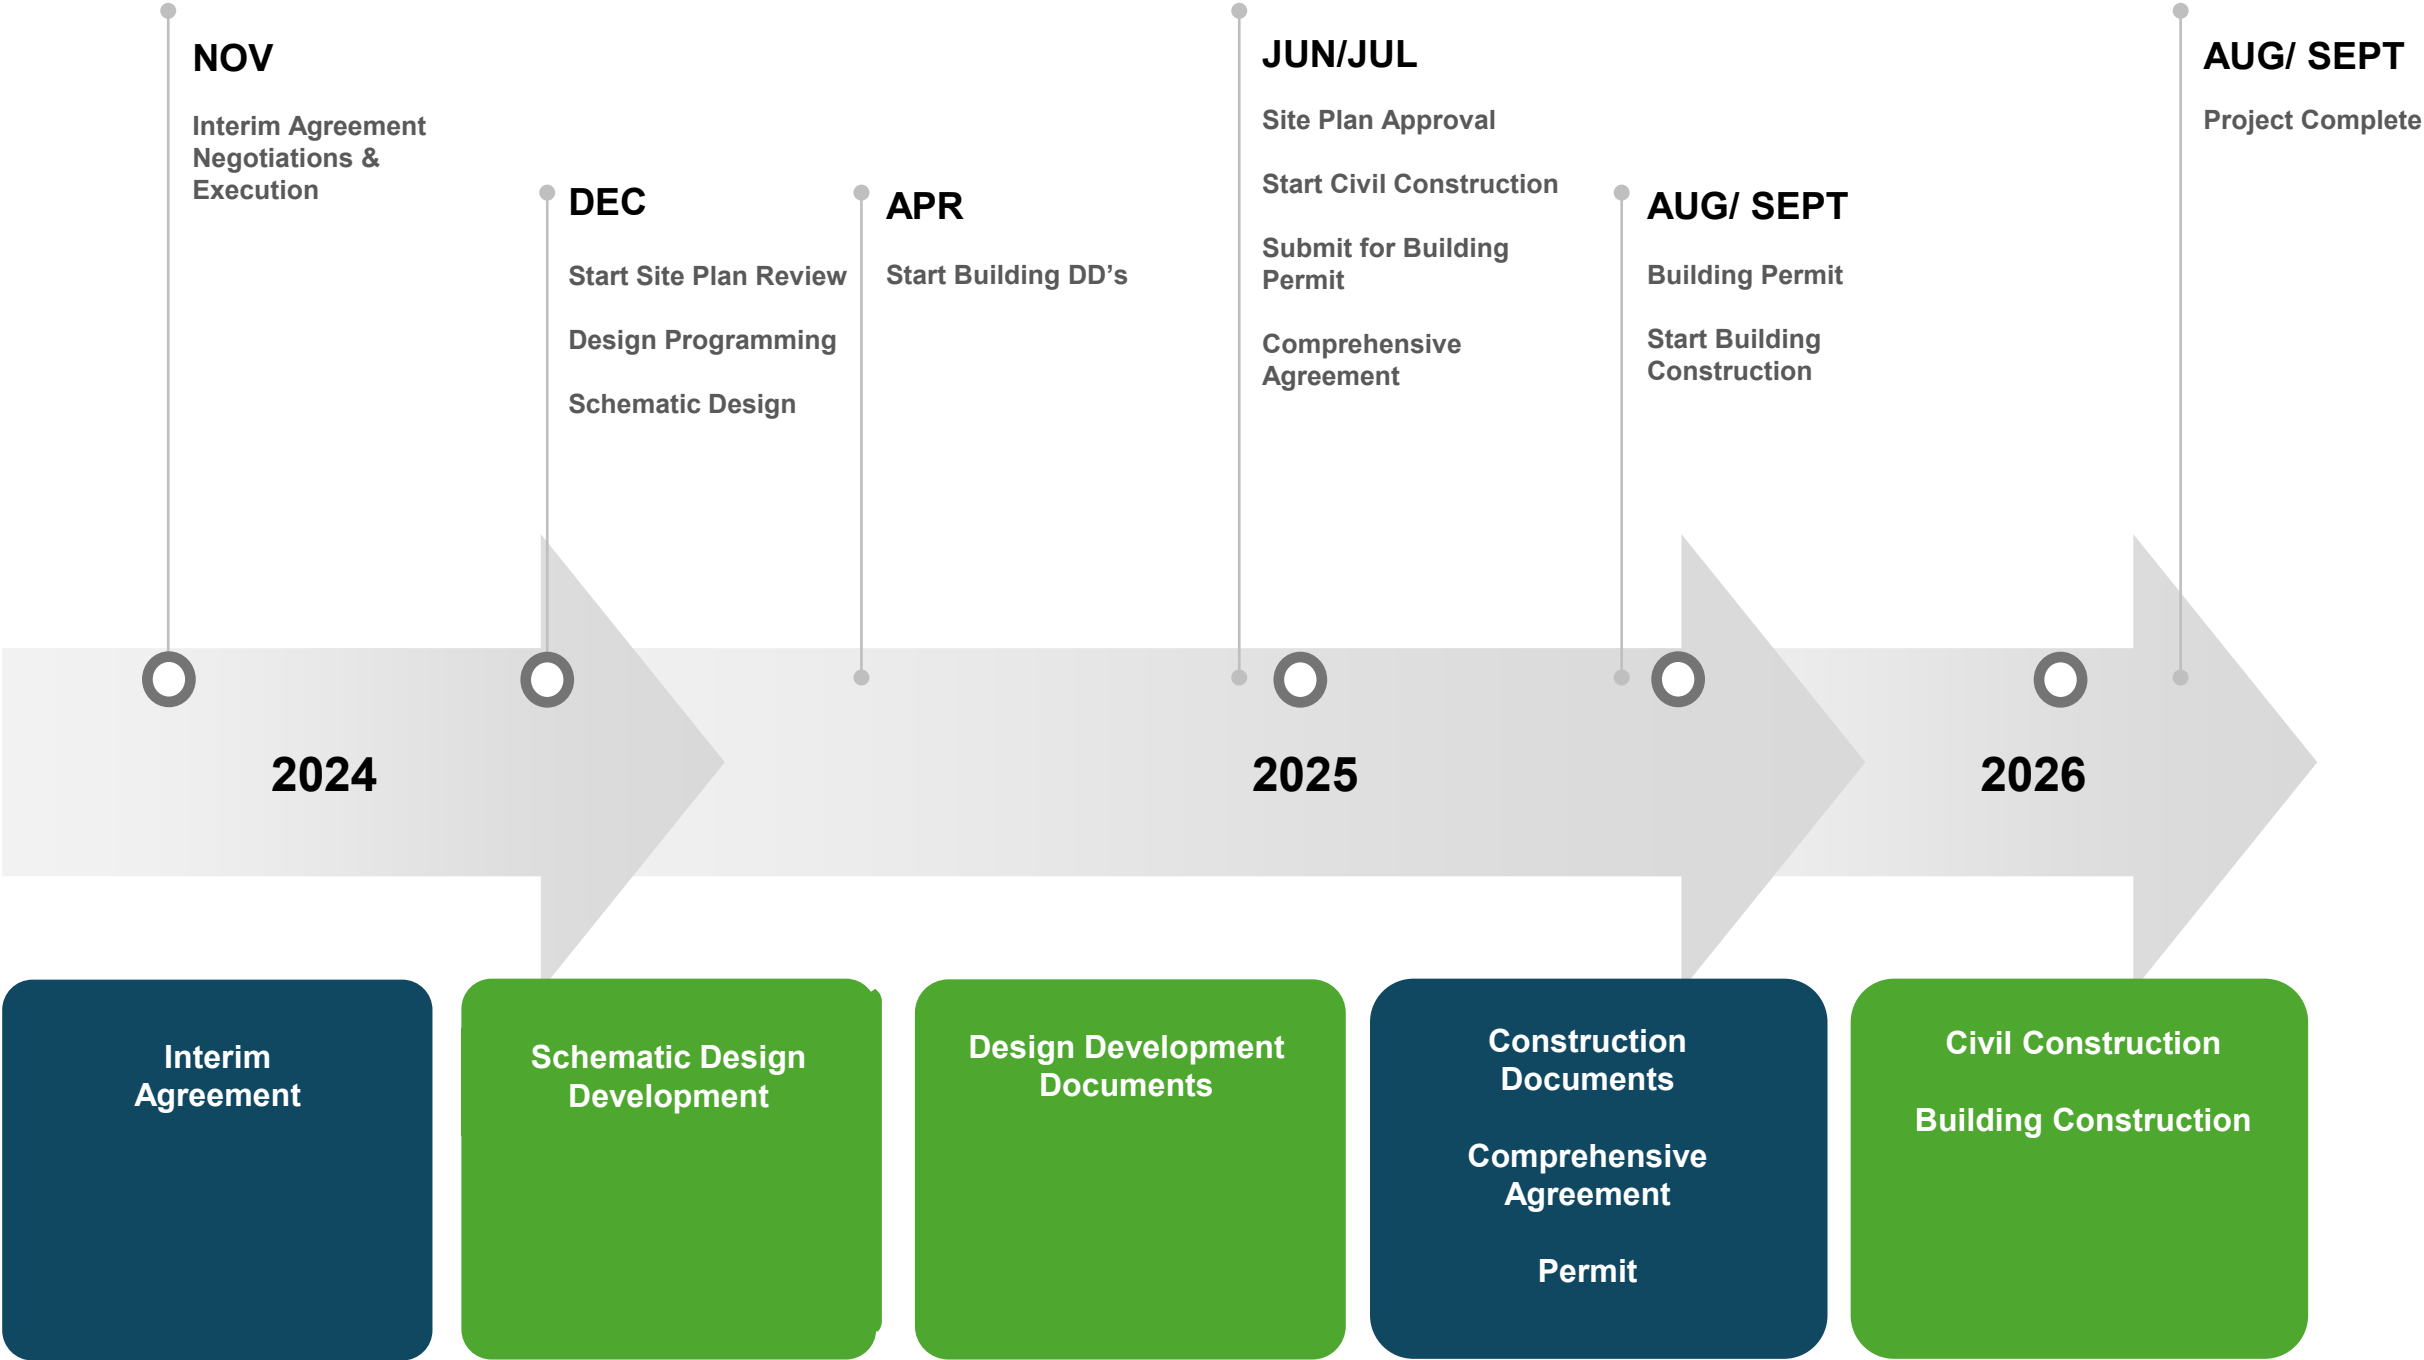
NOV

Interim Agreement Negotiations & Execution

DEC

Start Site Plan Review

Design Programming

Schematic Design

APR

Start Building DD’s

JUN/JUL

Site Plan Approval

Start Civil Construction

Submit for Building Permit

Comprehensive Agreement

AUG/ SEPT

Building Permit

Start Building Construction

AUG/ SEPT

Project Complete

2024

2025

2026

Interim Agreement

Schematic Design Development

Design Development Documents

Construction Documents

Comprehensive Agreement

Permit

Civil Construction

Building Construction